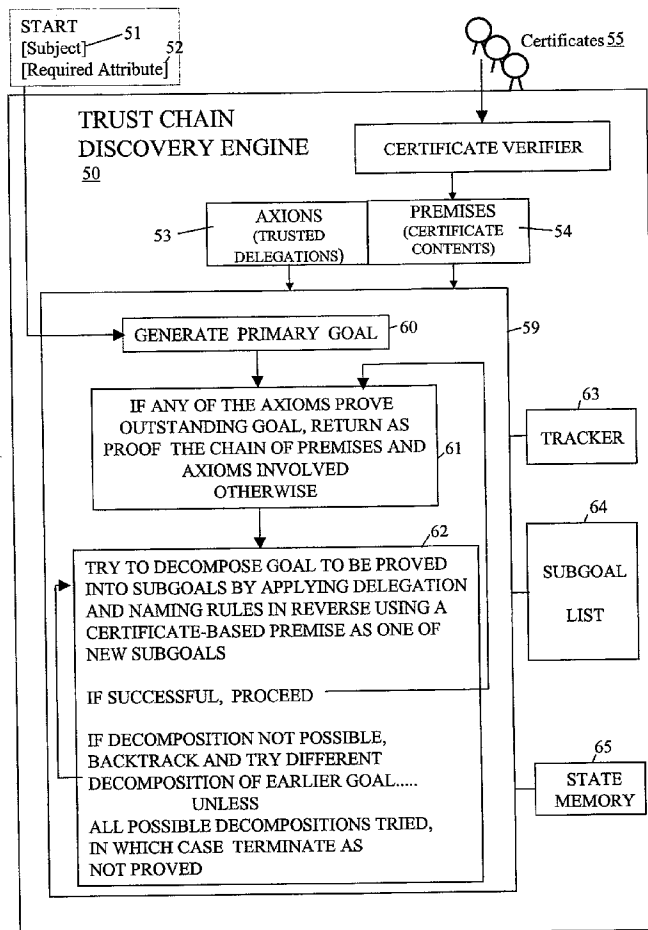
START
[Subject] 51
[Required Attribute] 52

Certificates 55

TRUST CHAIN DISCOVERY ENGINE
50

CERTIFICATE VERIFIER

53 AXIONS (TRUSTED DELEGATIONS)

PREMISES (CERTIFICATE CONTENTS) 54

GENERATE PRIMARY GOAL 60

59

IF ANY OF THE AXIOMS PROVE OUTSTANDING GOAL, RETURN AS PROOF THE CHAIN OF PREMISES AND AXIOMS INVOLVED
OTHERWISE 61

63
TRACKER

64
SUBGOAL LIST

62
TRY TO DECOMPOSE GOAL TO BE PROVED INTO SUBGOALS BY APPLYING DELEGATION AND NAMING RULES IN REVERSE USING A CERTIFICATE-BASED PREMISE AS ONE OF NEW SUBGOALS

IF SUCCESSFUL, PROCEED

IF DECOMPOSITION NOT POSSIBLE, BACKTRACK AND TRY DIFFERENT DECOMPOSITION OF EARLIER GOAL.....
UNLESS
ALL POSSIBLE DECOMPOSITIONS TRIED, IN WHICH CASE TERMINATE AS NOT PROVED

65
STATE MEMORY